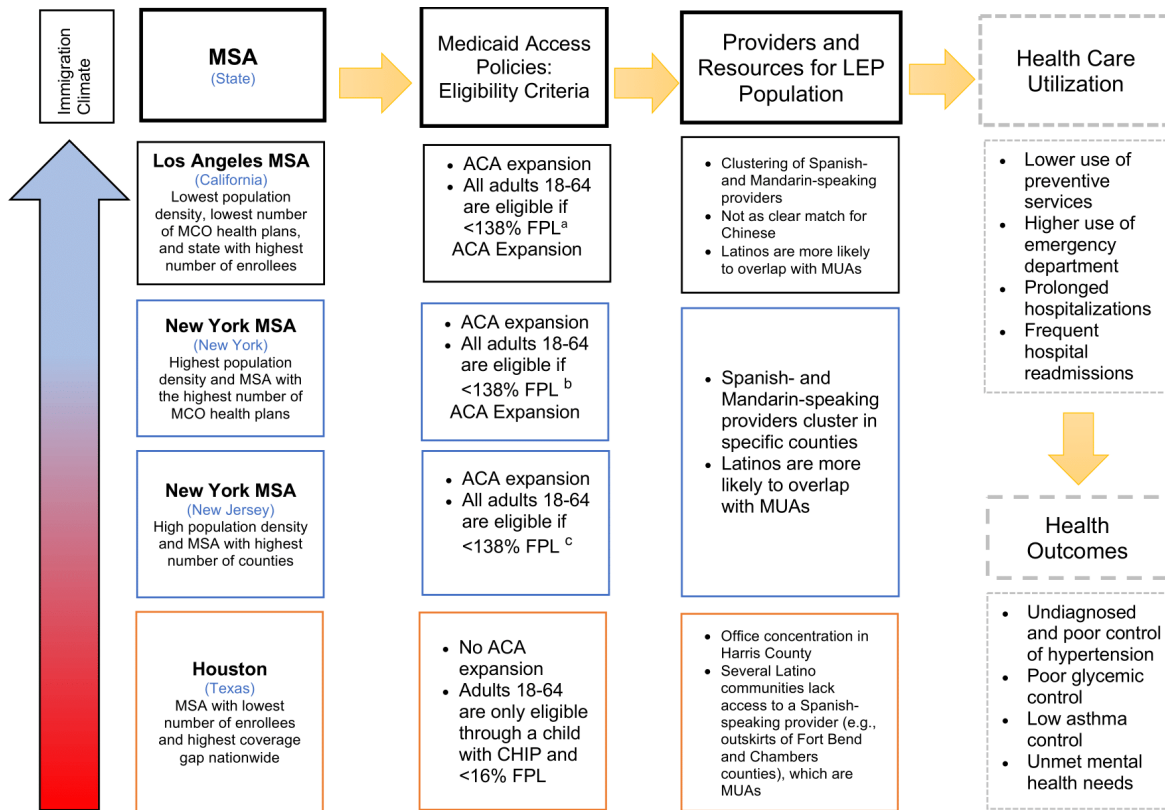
Immigration Climate

MSA
(State)

Medicaid Access Policies: Eligibility Criteria

Providers and Resources for LEP Population

Health Care Utilization

Los Angeles MSA
(California)
Lowest population density, lowest number of MCO health plans, and state with highest number of enrollees

• ACA expansion
• All adults 18-64 are eligible if <138% FPL$^a$
ACA Expansion

• Clustering of Spanish- and Mandarin-speaking providers
• Not as clear match for Chinese
• Latinos are more likely to overlap with MUAs

• Lower use of preventive services
• Higher use of emergency department
• Prolonged hospitalizations
• Frequent hospital readmissions

New York MSA
(New York)
Highest population density and MSA with the highest number of MCO health plans

• ACA expansion
• All adults 18-64 are eligible if <138% FPL $^b$
ACA Expansion

• Spanish- and Mandarin-speaking providers cluster in specific counties
• Latinos are more likely to overlap with MUAs

New York MSA
(New Jersey)
High population density and MSA with highest number of counties

• ACA expansion
• All adults 18-64 are eligible if <138% FPL $^c$

Health Outcomes

Houston
(Texas)
MSA with lowest number of enrollees and highest coverage gap nationwide

• No ACA expansion
• Adults 18-64 are only eligible through a child with CHIP and <16% FPL

• Office concentration in Harris County
• Several Latino communities lack access to a Spanish-speaking provider (e.g., outskirts of Fort Bend and Chambers counties), which are MUAs

• Undiagnosed and poor control of hypertension
• Poor glycemic control
• Low asthma control
• Unmet mental health needs